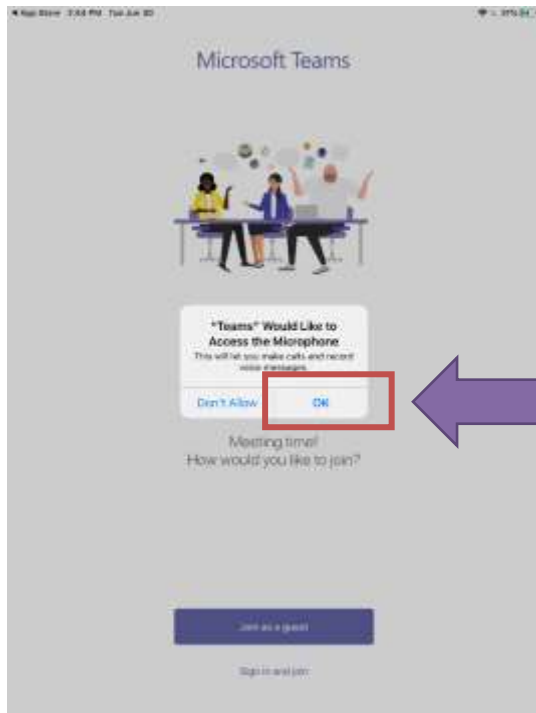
◂ App Store 3:44 PM Tue Jun 30

Microsoft Teams

"Teams" Would Like to Access the Microphone
This will let you make calls and record voice messages.

Don't Allow OK

Meeting time!
How would you like to join?

Join as a guest

Sign in and join